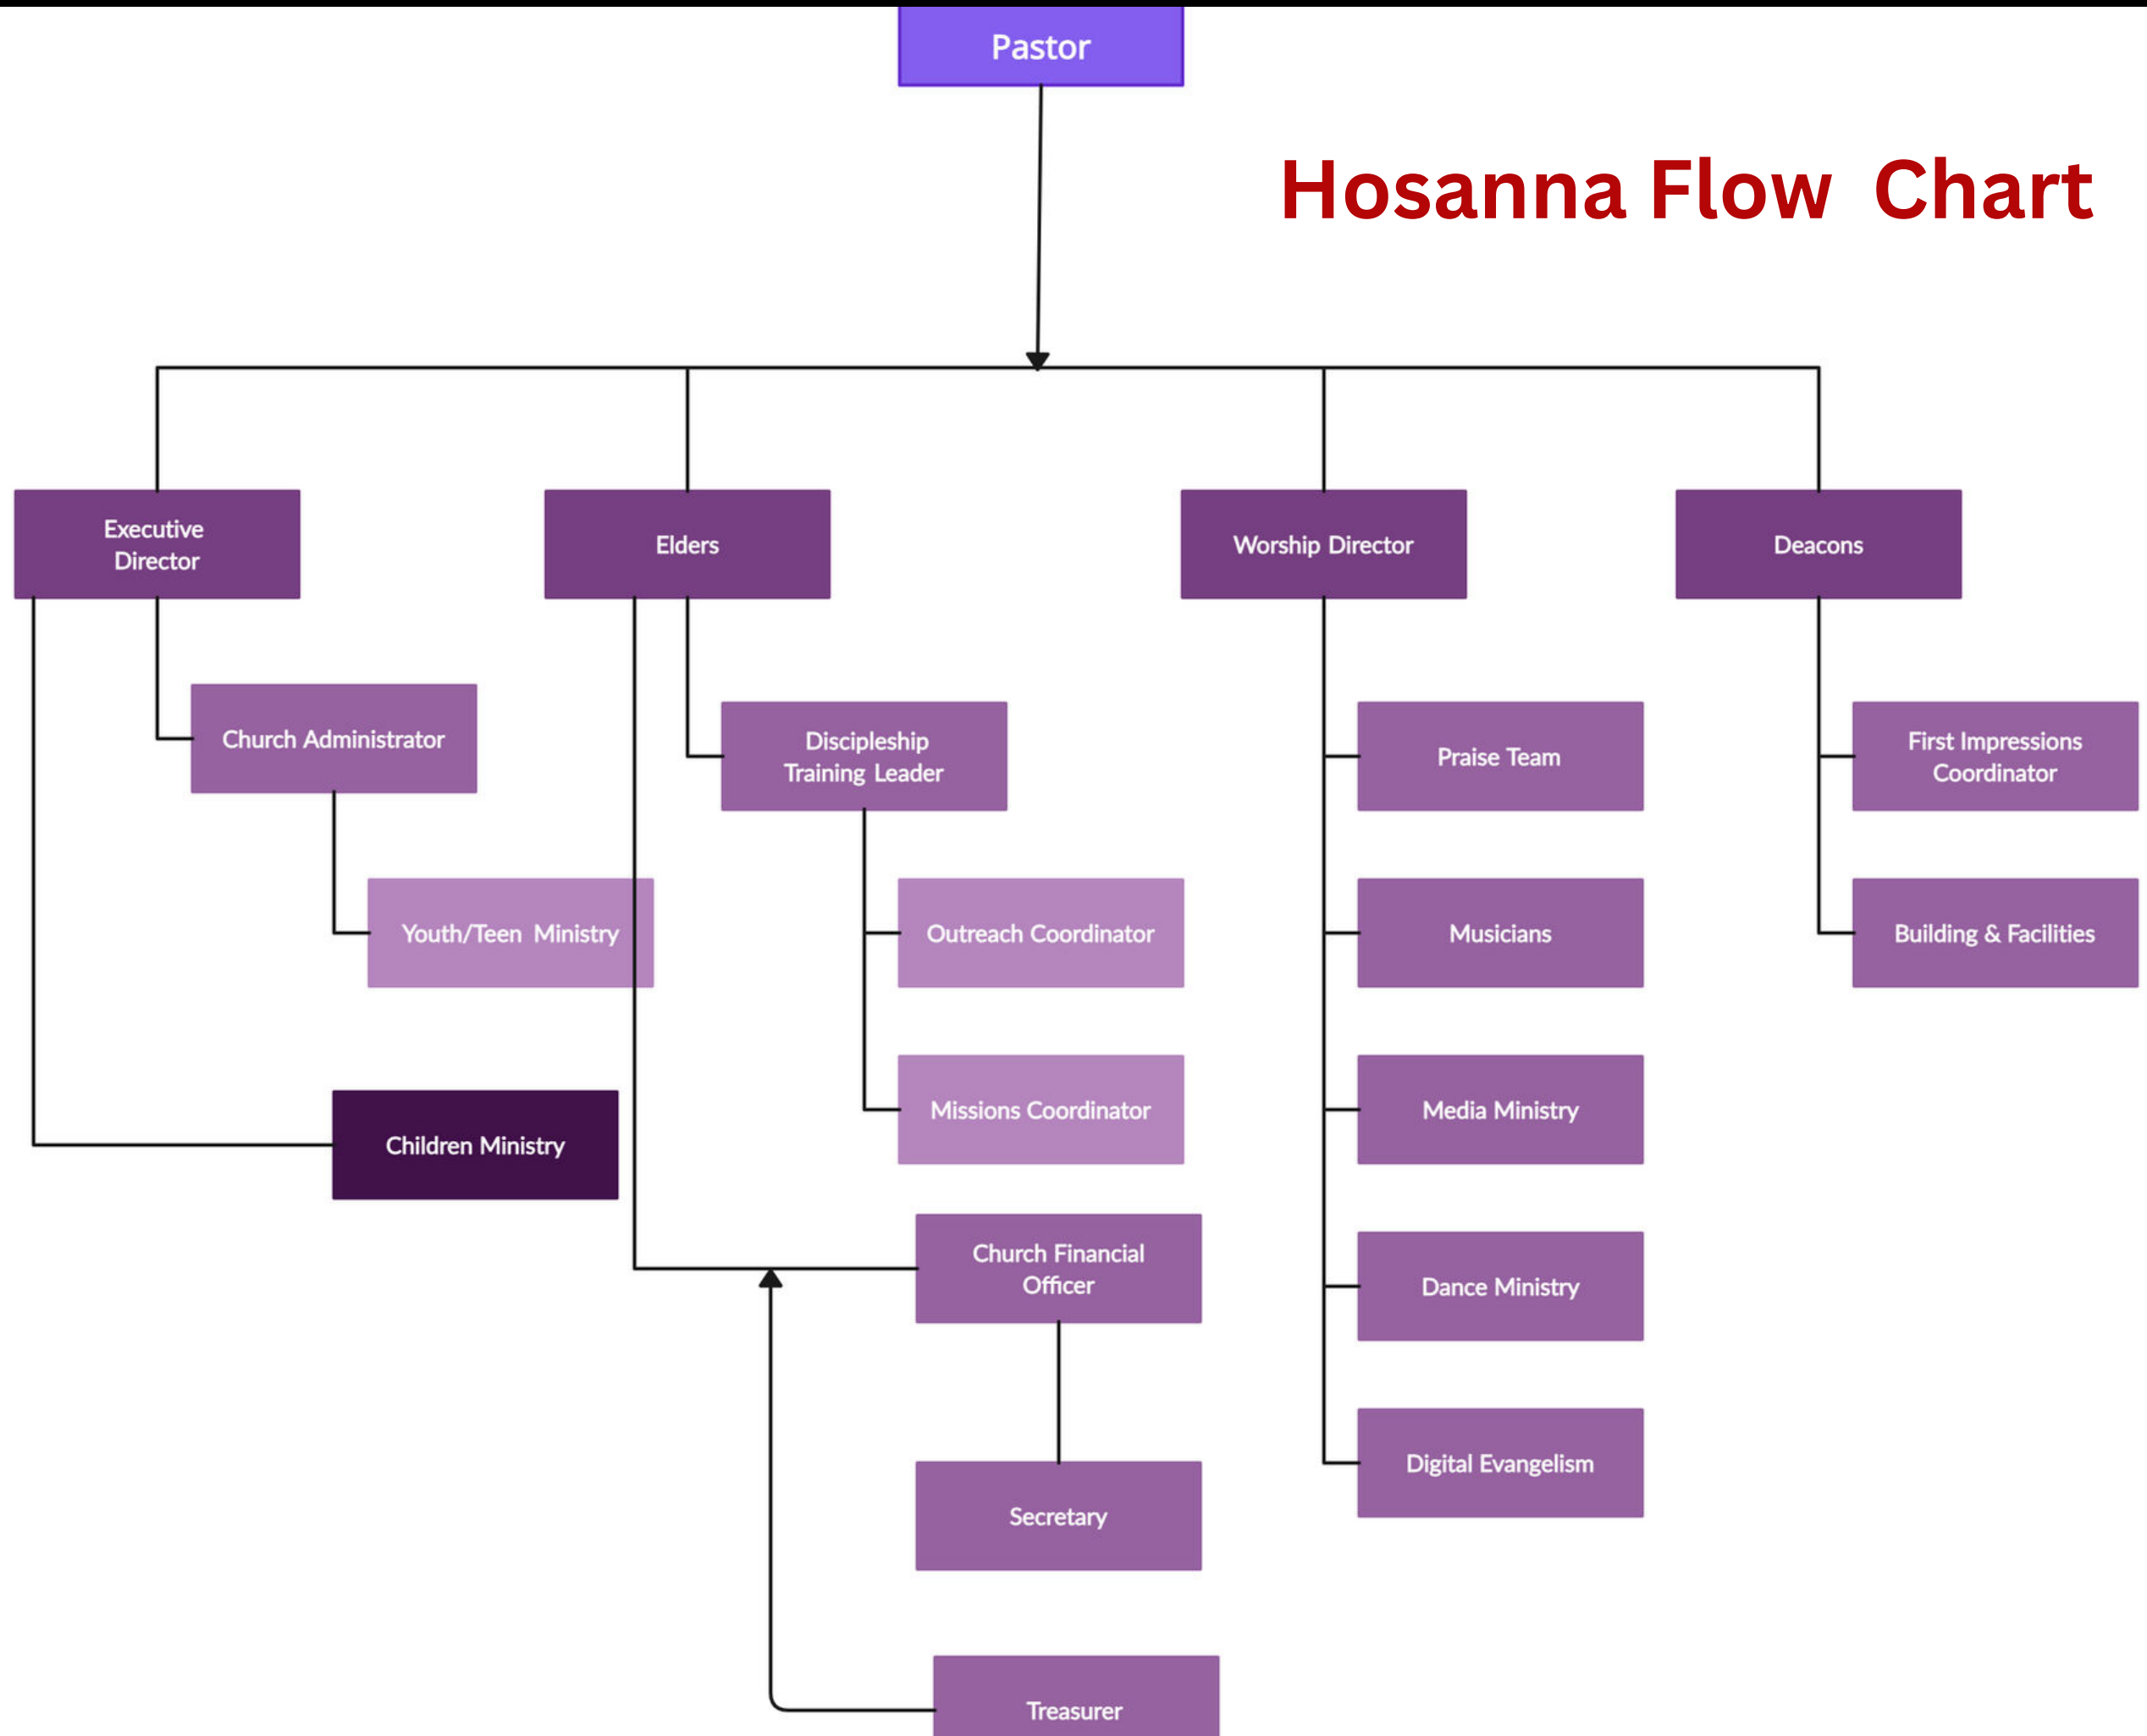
Pastor

Hosanna Flow Chart

Executive Director

Elders

Worship Director

Deacons

Church Administrator

Discipleship Training Leader

Praise Team

First Impressions Coordinator

Youth/Teen Ministry

Outreach Coordinator

Musicians

Building & Facilities

Missions Coordinator

Media Ministry

Children Ministry

Church Financial Officer

Dance Ministry

Digital Evangelism

Secretary

Treasurer